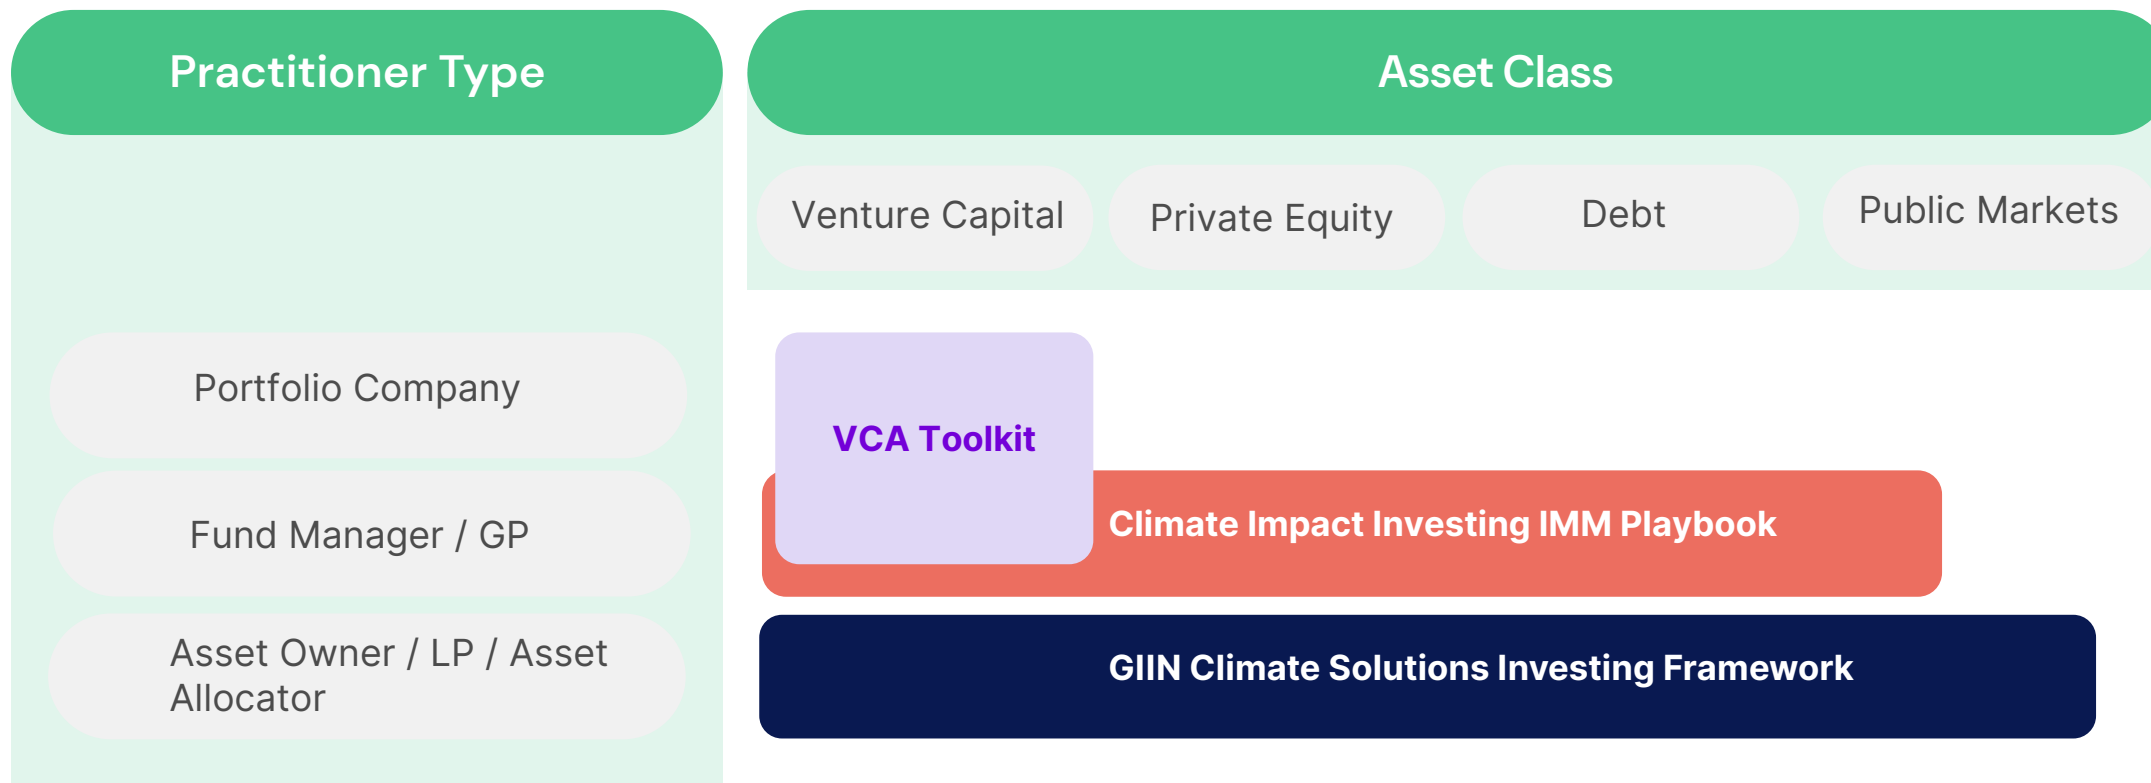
Practitioner Type

Asset Class

Venture Capital

Private Equity

Debt

Public Markets

Portfolio Company

Fund Manager / GP

Asset Owner / LP / Asset Allocator

VCA Toolkit

Climate Impact Investing IMM Playbook

GIIN Climate Solutions Investing Framework